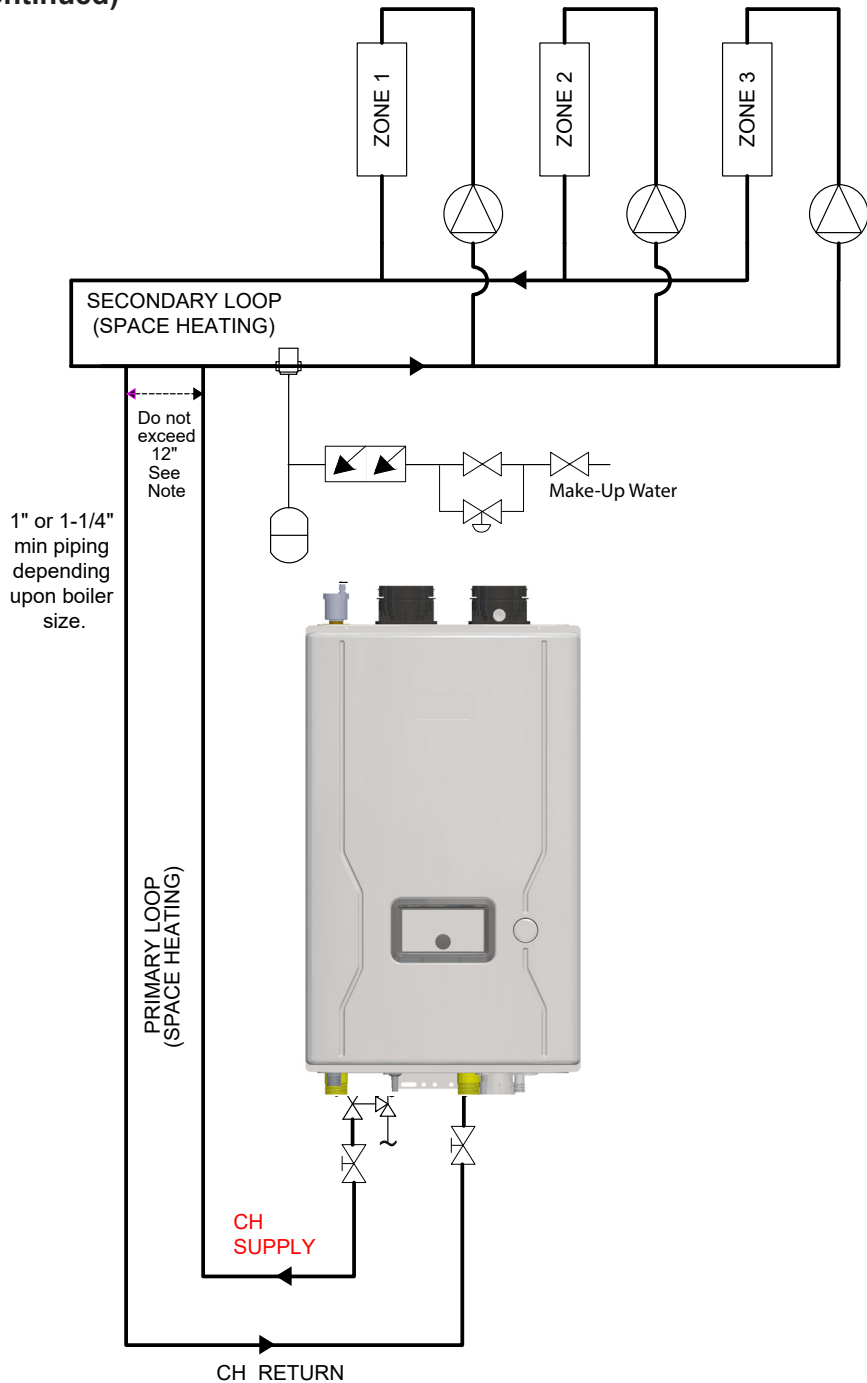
ontinued)

ZONE 1

ZONE 2

ZONE 3

SECONDARY LOOP (SPACE HEATING)

Do not exceed 12" See Note

Make-Up Water

1" or 1-1/4" min piping depending upon boiler size.

PRIMARY LOOP (SPACE HEATING)

CH SUPPLY

CH RETURN